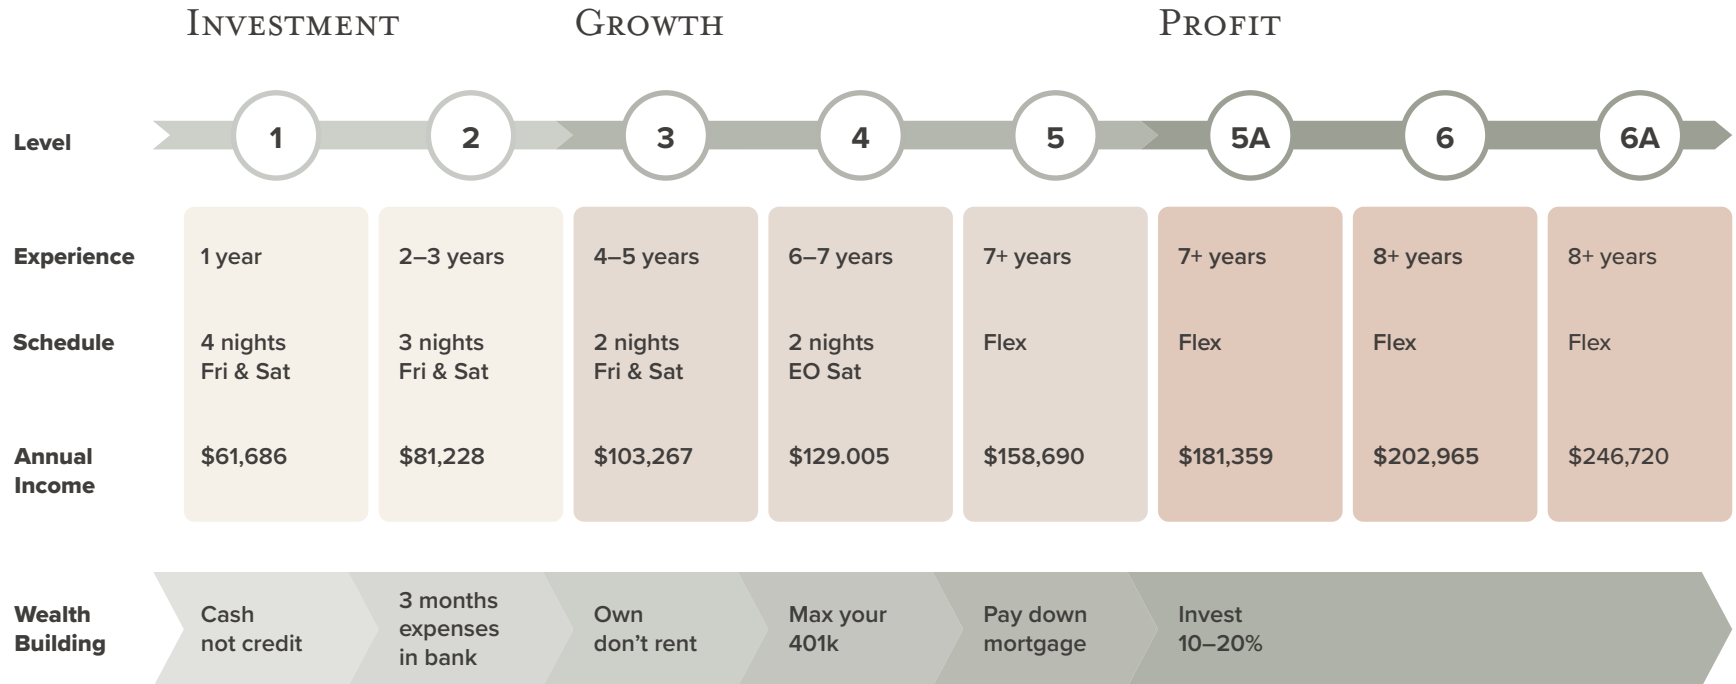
INVESTMENT GROWTH PROFIT

| Level | 1 | 2 | 3 | 4 | 5 | 5A | 6 | 6A |
|---|---|---|---|---|---|---|---|---|
| Experience | 1 year | 2–3 years | 4–5 years | 6–7 years | 7+ years | 7+ years | 8+ years | 8+ years |
| Schedule | 4 nights Fri & Sat | 3 nights Fri & Sat | 2 nights Fri & Sat | 2 nights EO Sat | Flex | Flex | Flex | Flex |
| Annual Income | \$61,686 | \$81,228 | \$103,267 | \$129.005 | \$158,690 | \$181,359 | \$202,965 | \$246,720 |

Wealth Building

Cash not credit

3 months expenses in bank

Own don't rent

Max your 401k

Pay down mortgage

Invest 10–20%